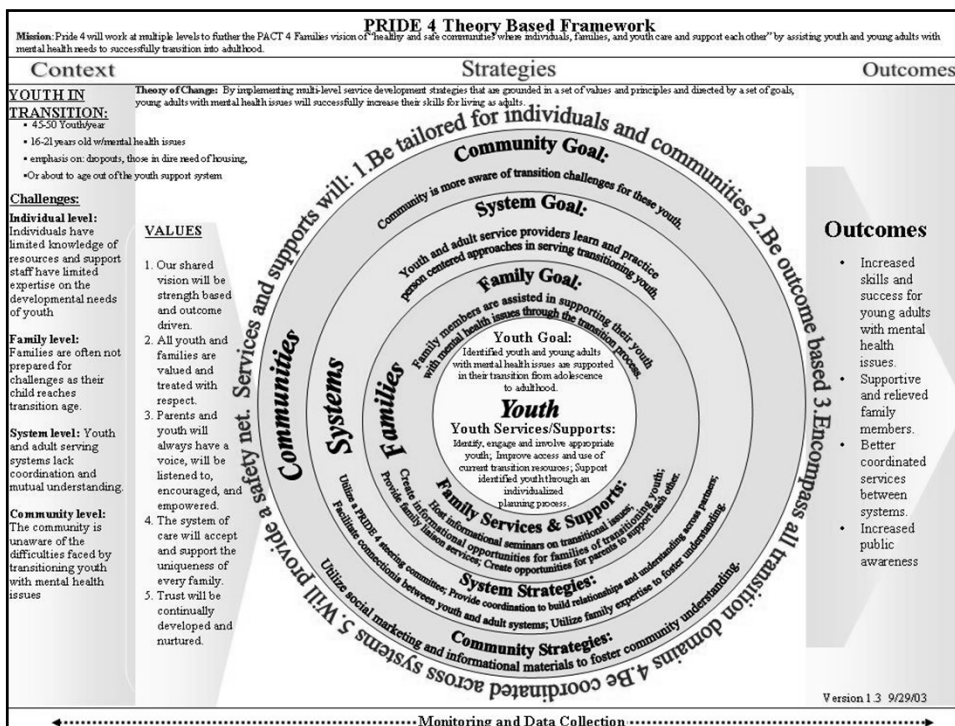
PRIDE 4 Theory Based Framework

Mission: Pride 4 will work at multiple levels to further the PACT 4 Families vision of "healthy and safe communities where individuals, families, and youth care and support each other" by assisting youth and young adults with mental health needs to successfully transition into adulthood.

Context

Strategies

Outcomes

YOUTH IN TRANSITION:
- 45-50 Youth/year
- 16-21 years old w/mental health issues
- emphasis on: dropouts, those in dire need of housing,
- Or about to age out of the youth support system

Challenges:

Individual level: Individuals have limited knowledge of resources and support staff have limited expertise on the developmental needs of youth

Family level: Families are often not prepared for challenges as their child reaches transition age.

System level: Youth and adult serving systems lack coordination and mutual understanding.

Community level: The community is unaware of the difficulties faced by transitioning youth with mental health issues

Theory of Change: By implementing multi-level service development strategies that are grounded in a set of values and principles and directed by a set of goals, young adults with mental health issues will successfully increase their skills for living as adults.

VALUES

1. Our shared vision will be strength based and outcome driven.
2. All youth and families are valued and treated with respect.
3. Parents and youth will always have a voice, will be listened to, encouraged, and empowered.
4. The system of care will accept and support the uniqueness of every family.
5. Trust will be continually developed and nurtured.

Services and supports will: 1.Be tailored for individuals and communities 2.Be outcome based 3.Encompass all transition domains 4.Be coordinated across systems 5.Will provide a safety net.

Communities

Community Goal:
Community is more aware of transition challenges for these youth.

Systems

System Goal:
Youth and adult service providers learn and practice person centered approaches in serving transitioning youth.

Families

Family Goal:
Family members are assisted in supporting their youth with mental health issues through the transition process.

Youth Goal:
Identified youth and young adults with mental health issues are supported in their transition from adolescence to adulthood.

Youth

Youth Services/Supports:
Identify, engage and involve appropriate youth; Improve access and use of current transition resources; Support identified youth through an individualized planning process.

Family Services & Supports:
Host informational seminars on transitional issues; Create informational opportunities for families of transitioning youth; Provide family liaison services; Create opportunities for parents to support each other.

System Strategies:
Utilize a PRIDE 4 steering committee; Provide coordination to build relationships and understanding across partners; Facilitate connections between youth and adult systems; Utilize family expertise to foster understanding.

Community Strategies:
Utilize social marketing and informational materials to foster community understanding.

Outcomes

- Increased skills and success for young adults with mental health issues.
- Supportive and relieved family members.
- Better coordinated services between systems.
- Increased public awareness

Version 1.3 9/29/03

Monitoring and Data Collection